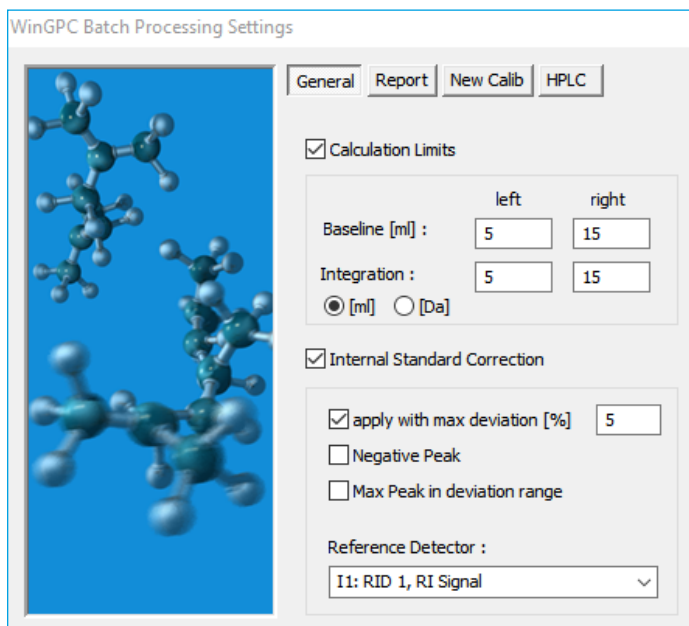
WinGPC Batch Processing Settings

General | Report | New Calib | HPLC

☑ Calculation Limits

left right

Baseline [ml] : 5 15

Integration : 5 15

◉ [ml] ○ [Da]

☑ Internal Standard Correction

☑ apply with max deviation [%] 5

☐ Negative Peak

☐ Max Peak in deviation range

Reference Detector :

I1: RID 1, RI Signal